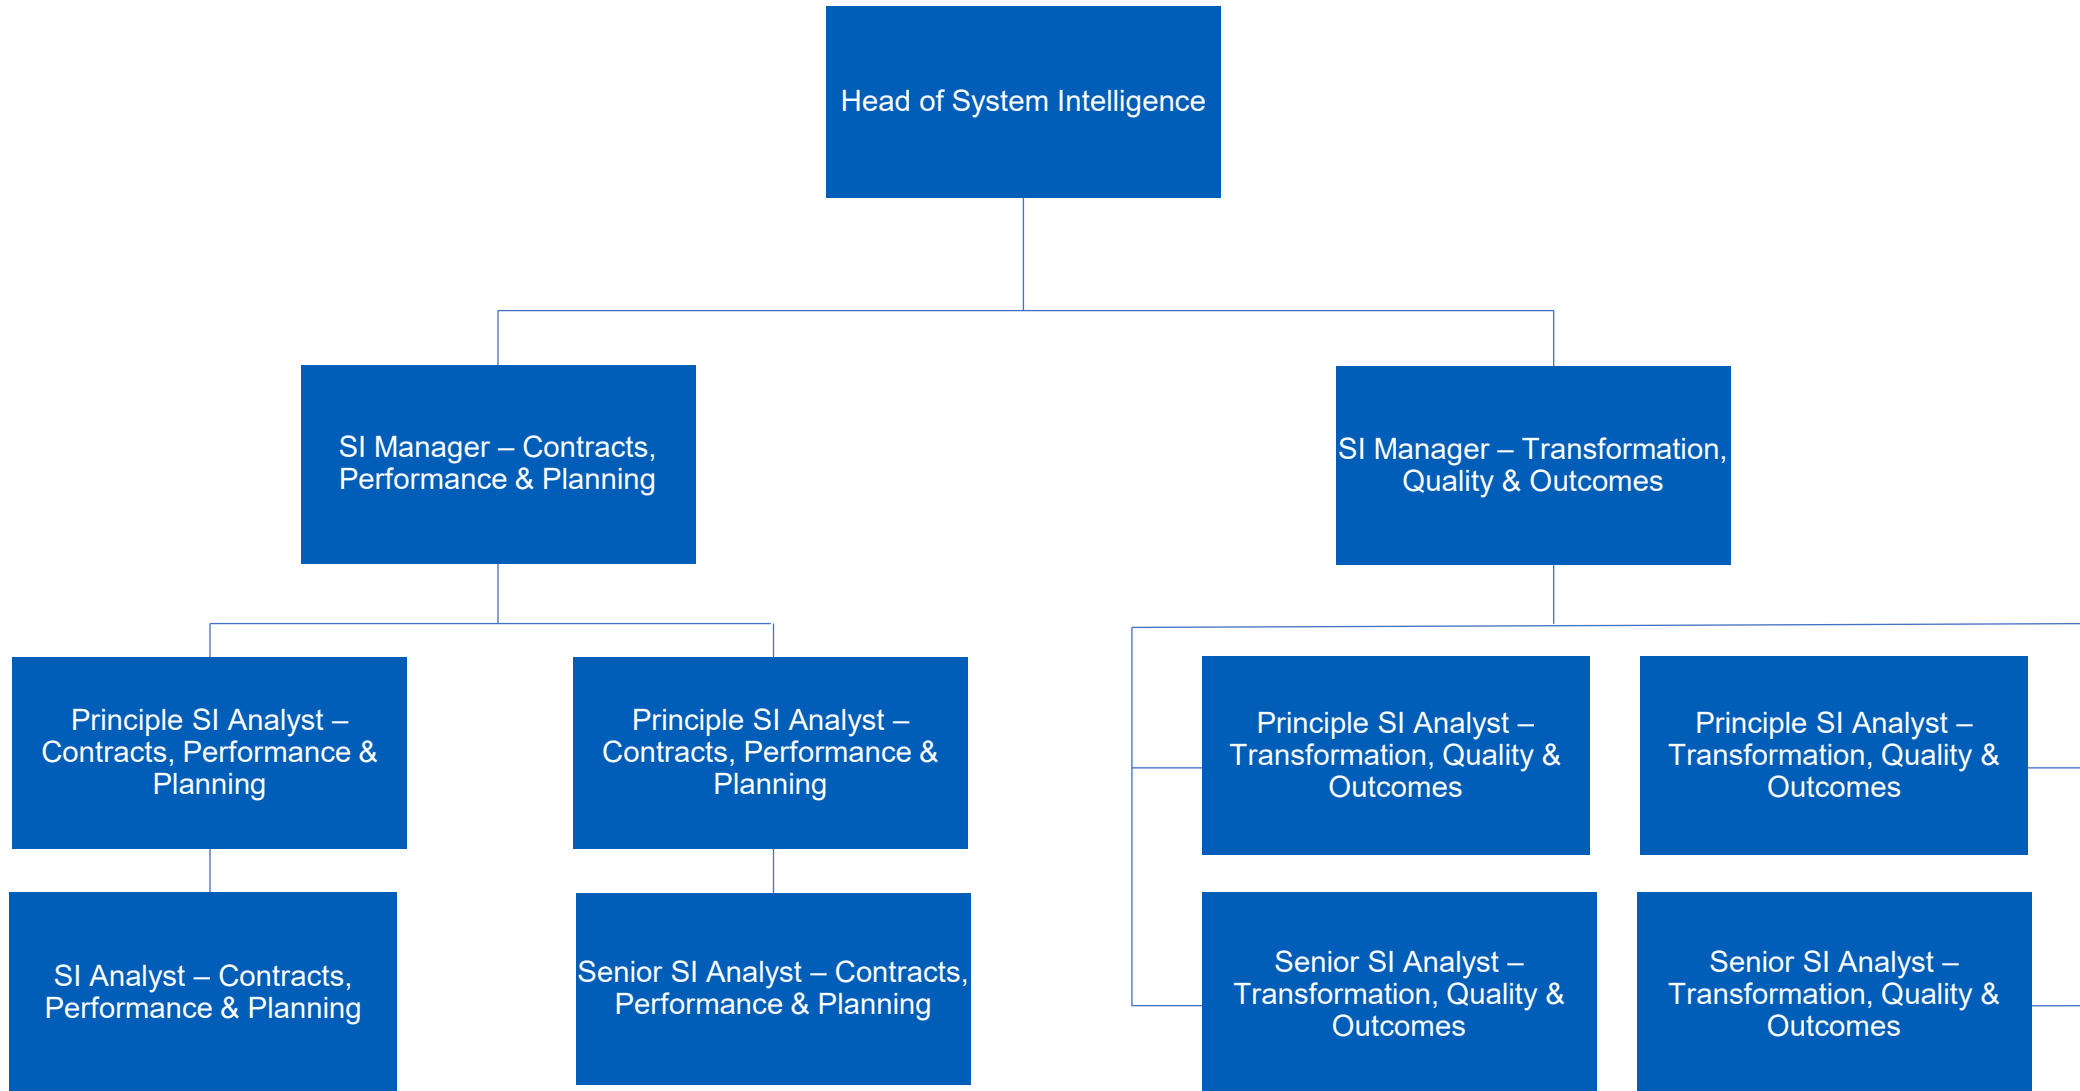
Head of System Intelligence

SI Manager – Contracts, Performance & Planning

SI Manager – Transformation, Quality & Outcomes

Principle SI Analyst – Contracts, Performance & Planning

Principle SI Analyst – Contracts, Performance & Planning

Principle SI Analyst – Transformation, Quality & Outcomes

Principle SI Analyst – Transformation, Quality & Outcomes

SI Analyst – Contracts, Performance & Planning

Senior SI Analyst – Contracts, Performance & Planning

Senior SI Analyst – Transformation, Quality & Outcomes

Senior SI Analyst – Transformation, Quality & Outcomes